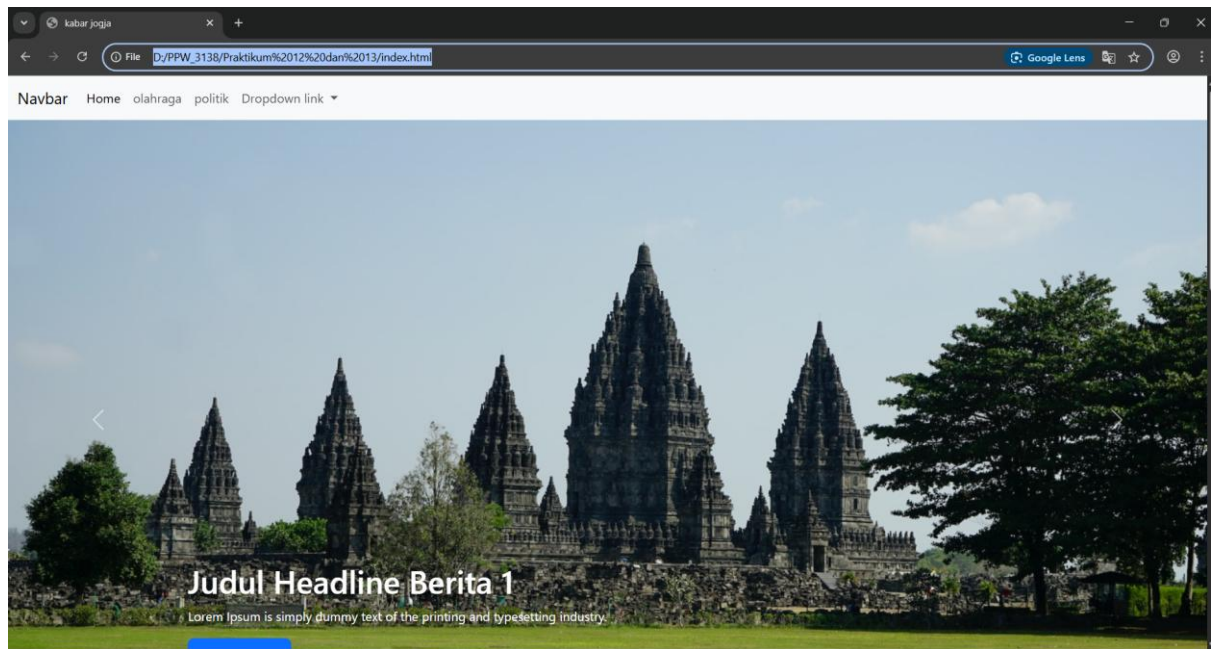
kabar jogja

File D:/PPW_3138/Praktikum%2012%20dan%2013/index.html

Google Lens

Navbar Home olahraga politik Dropdown link

Judul Headline Berita 1

Lorem Ipsum is simply dummy text of the printing and typesetting industry.